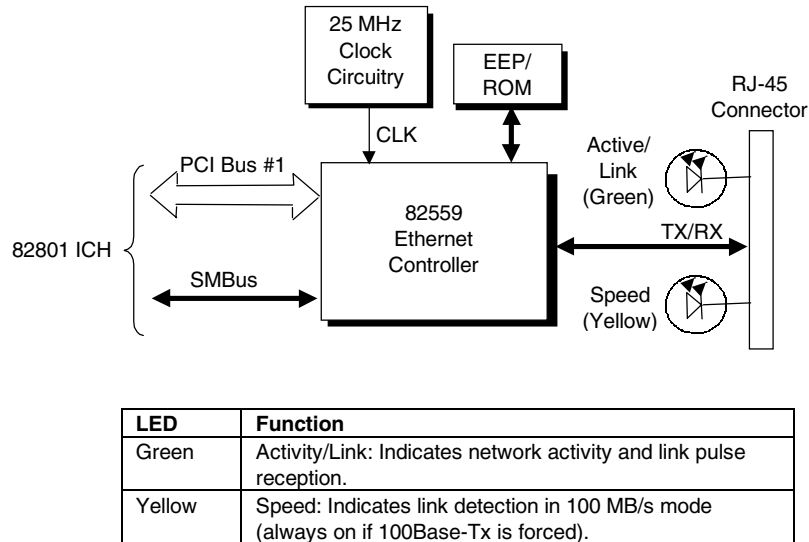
25 MHz Clock Circuitry

EEP/ ROM

RJ-45 Connector

CLK

Active/ Link (Green)

PCI Bus #1

82559 Ethernet Controller

82801 ICH

TX/RX

SMBus

Speed (Yellow)

| LED | Function |
|---|---|
| Green | Activity/Link: Indicates network activity and link pulse reception. |
| Yellow | Speed: Indicates link detection in 100 MB/s mode (always on if 100Base-Tx is forced). |